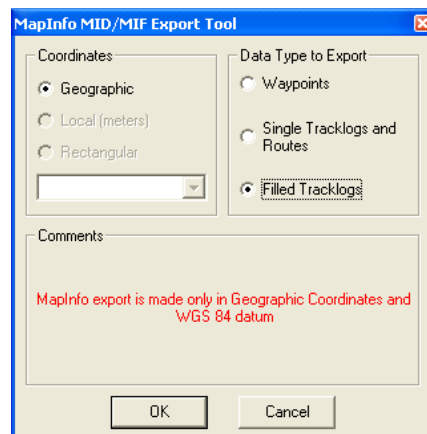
MapInfo MID/MIF Export Tool

Coordinates
Geographic
Local (meters)
Rectangular

Data Type to Export
Waypoints
Single Tracklogs and Routes
Filled Tracklogs

Comments
MapInfo export is made only in Geographic Coordinates and WGS 84 datum

OK
Cancel